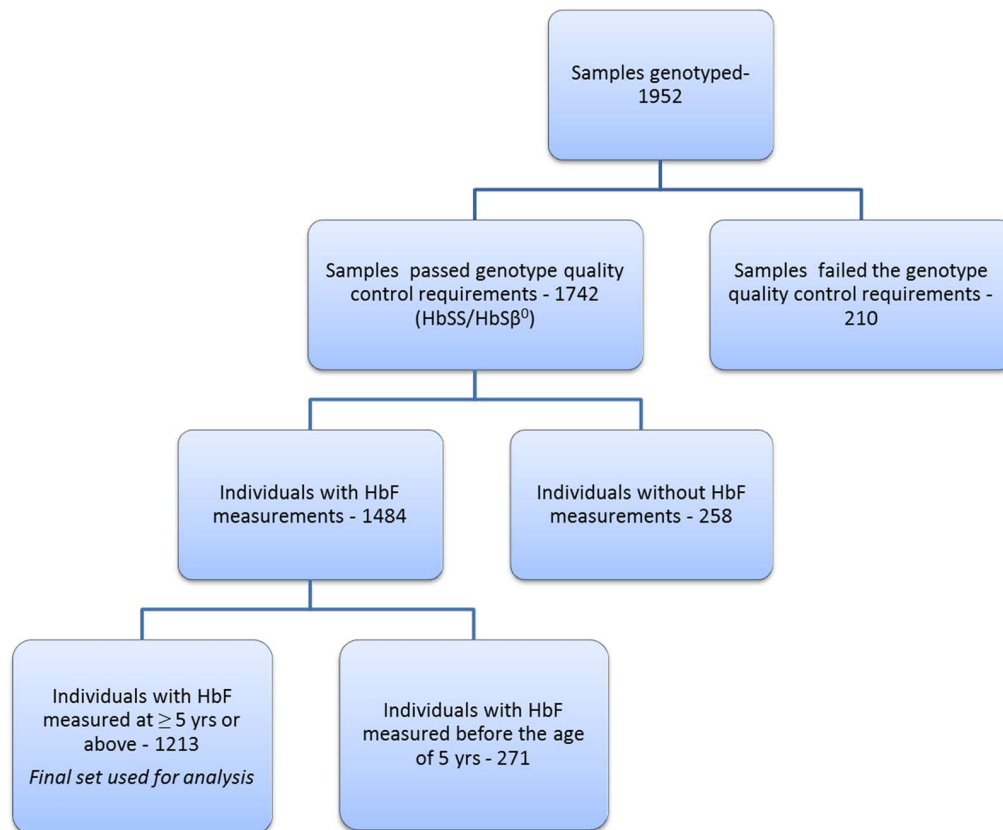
Samples genotyped-1952

Samples passed genotype quality control requirements - 1742 (HbSS/HbS$\beta^0$)

Samples failed the genotype quality control requirements - 210

Individuals with HbF measurements - 1484

Individuals without HbF measurements - 258

Individuals with HbF measured at $\geq 5$ yrs or above - 1213

*Final set used for analysis*

Individuals with HbF measured before the age of 5 yrs - 271